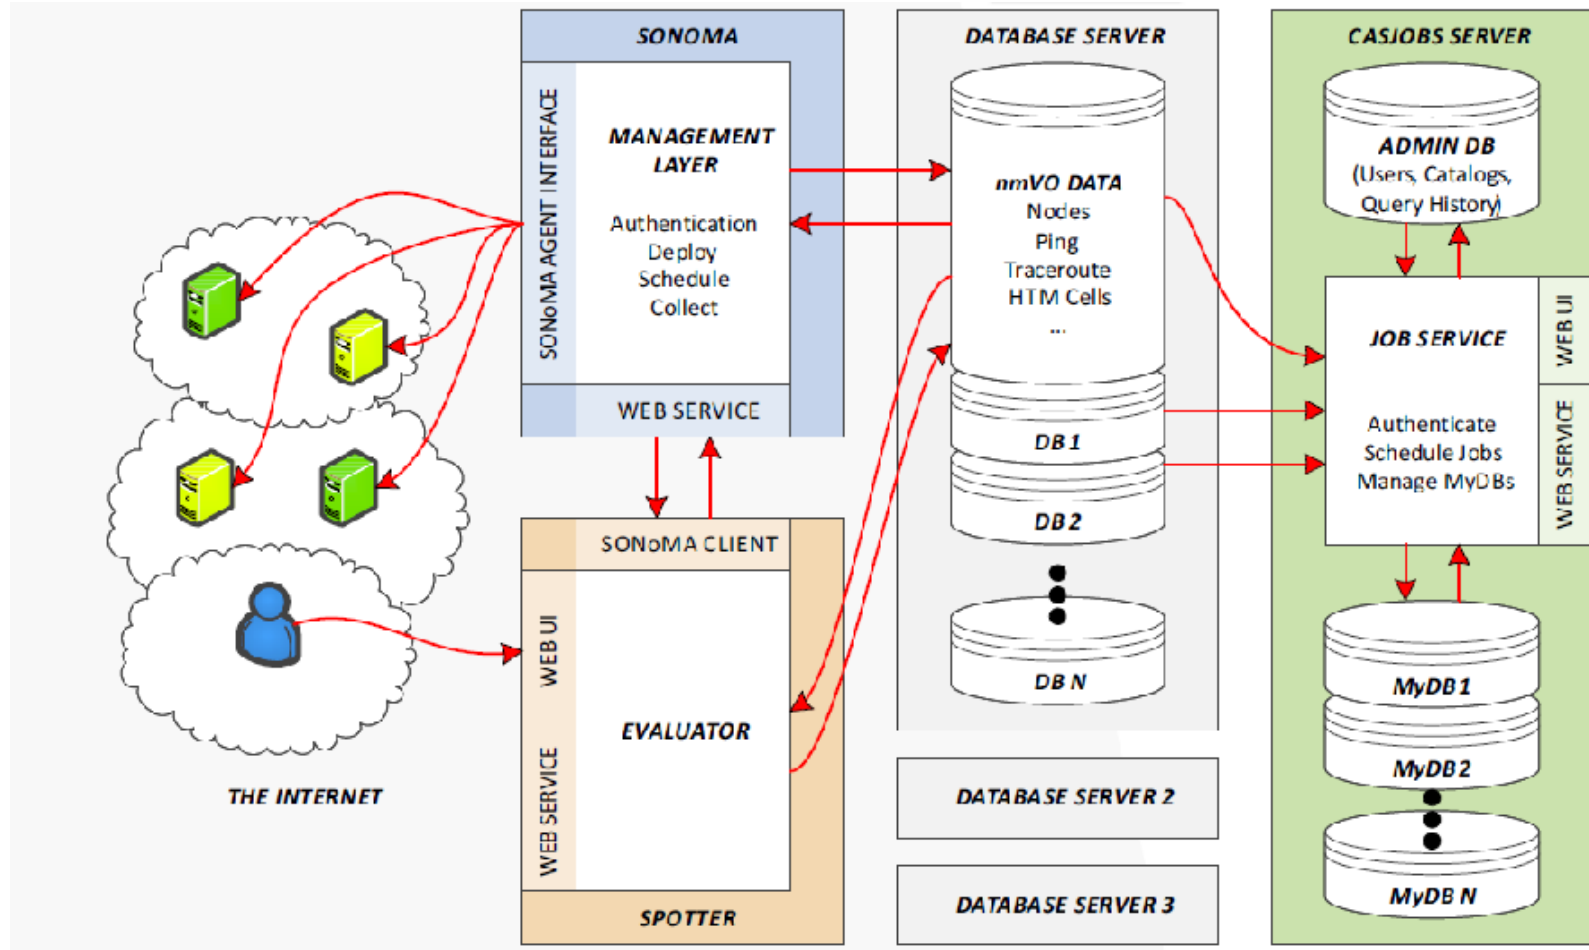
SONOMA

SONoMA AGENT INTERFACE

MANAGEMENT LAYER

Authentication
Deploy
Schedule
Collect

WEB SERVICE

DATABASE SERVER

nmVO DATA
Nodes
Ping
Traceroute
HTM Cells
...

DB 1

DB 2

DB N

CASJOBS SERVER

ADMIN DB
(Users, Catalogs, Query History)

JOB SERVICE

WEB UI

WEB SERVICE

Authenticate
Schedule Jobs
Manage MyDBs

MyDB 1

MyDB 2

MyDB N

SONoMA CLIENT

WEB UI

WEB SERVICE

EVALUATOR

SPOTTER

THE INTERNET

DATABASE SERVER 2

DATABASE SERVER 3